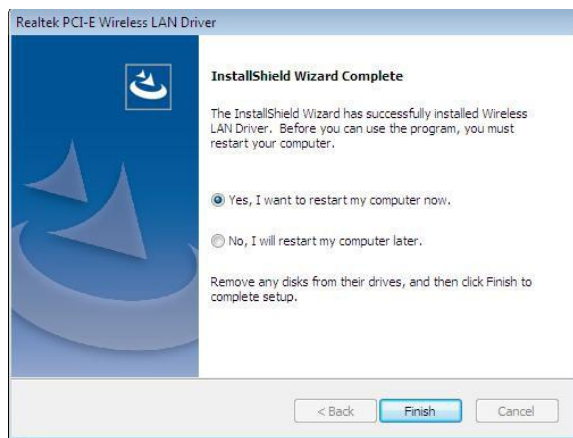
Realtek PCI-E Wireless LAN Driver

InstallShield Wizard Complete

The InstallShield Wizard has successfully installed Wireless LAN Driver. Before you can use the program, you must restart your computer.

Yes, I want to restart my computer now.

No, I will restart my computer later.

Remove any disks from their drives, and then click Finish to complete setup.

< Back

Finish

Cancel